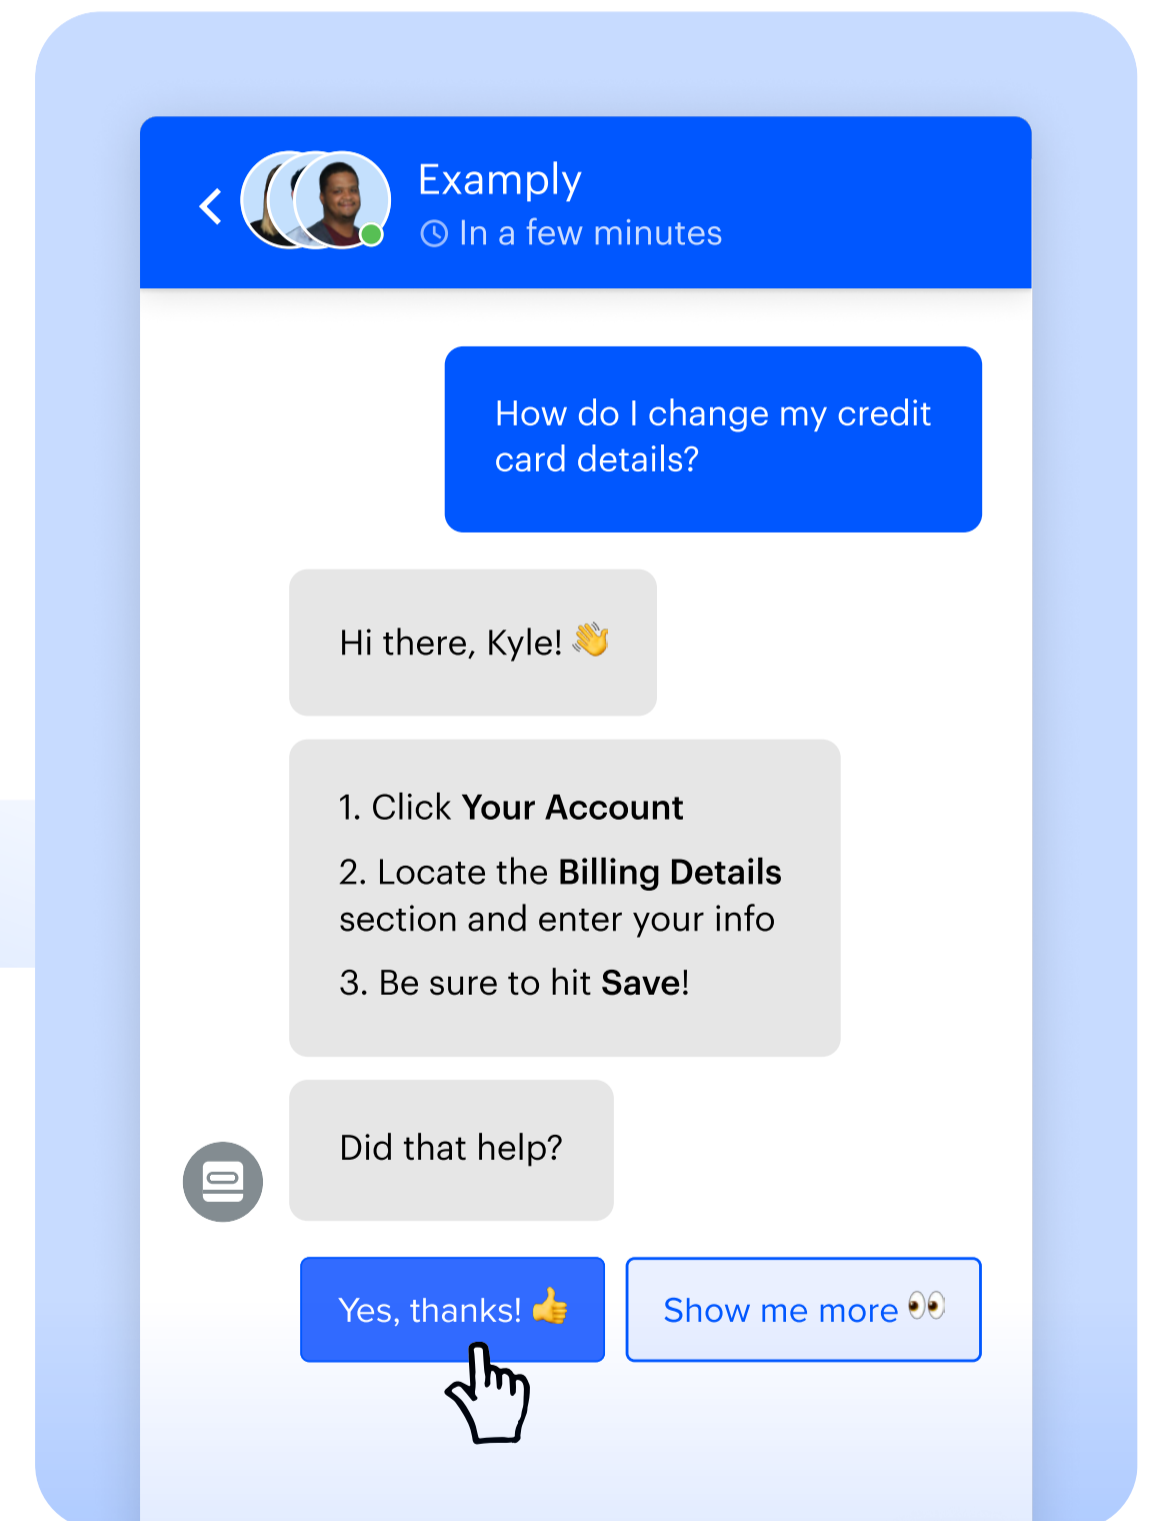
Examply
In a few minutes

How do I change my credit card details?

Hi there, Kyle! 👋

1. Click **Your Account**

2. Locate the **Billing Details** section and enter your info

3. Be sure to hit **Save**!

Did that help?

Yes, thanks! 👍

Show me more 👀